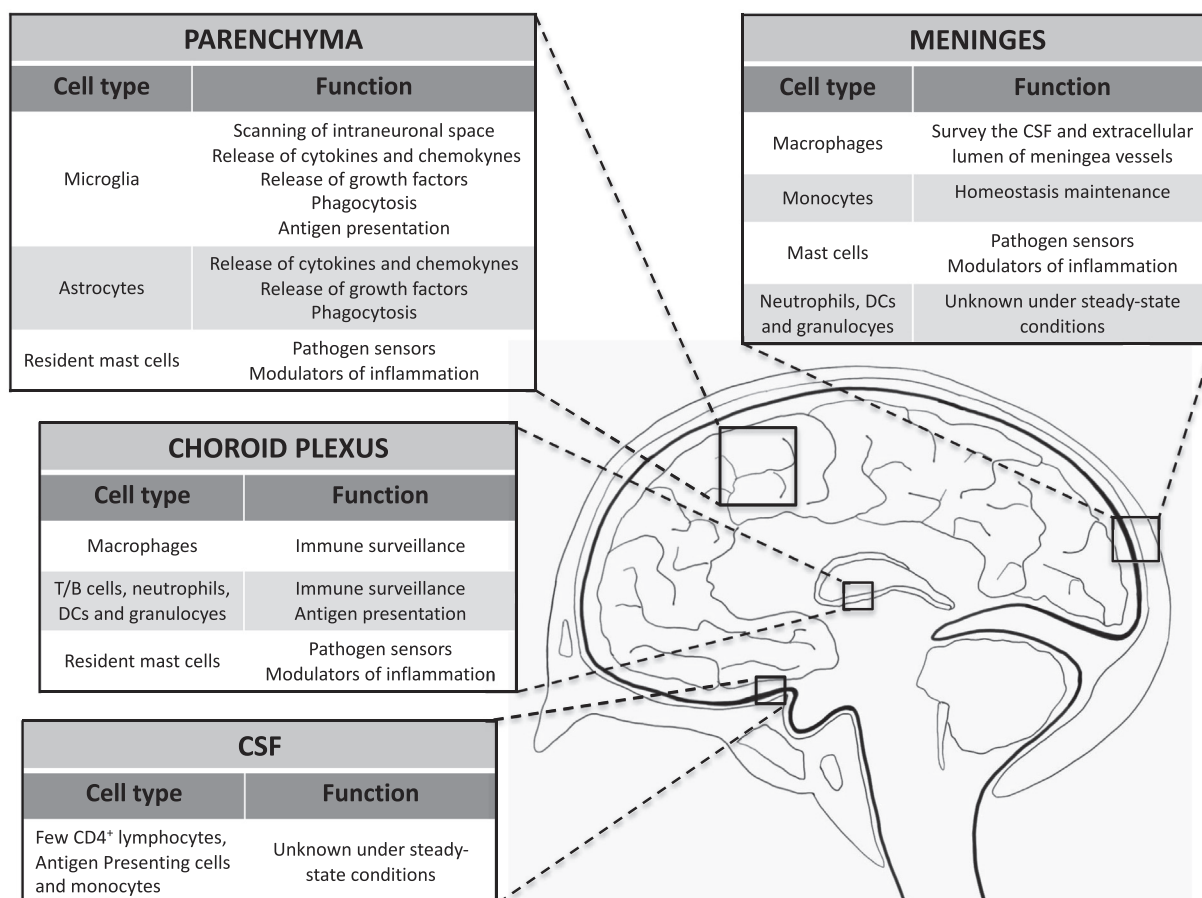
**PARENCHYMA**

| Cell type | Function |
|---|---|
| Microglia | Scanning of intraneuronal space<br>Release of cytokines and chemokynes<br>Release of growth factors<br>Phagocytosis<br>Antigen presentation |
| Astrocytes | Release of cytokines and chemokynes<br>Release of growth factors<br>Phagocytosis |
| Resident mast cells | Pathogen sensors<br>Modulators of inflammation |

**MENINGES**

| Cell type | Function |
|---|---|
| Macrophages | Survey the CSF and extracellular lumen of meningea vessels |
| Monocytes | Homeostasis maintenance |
| Mast cells | Pathogen sensors<br>Modulators of inflammation |
| Neutrophils, DCs and granulocyes | Unknown under steady-state conditions |

**CHOROID PLEXUS**

| Cell type | Function |
|---|---|
| Macrophages | Immune surveillance |
| T/B cells, neutrophils, DCs and granulocyes | Immune surveillance<br>Antigen presentation |
| Resident mast cells | Pathogen sensors<br>Modulators of inflammation |

**CSF**

| Cell type | Function |
|---|---|
| Few CD4$^+$ lymphocytes, Antigen Presenting cells and monocytes | Unknown under steady-state conditions |